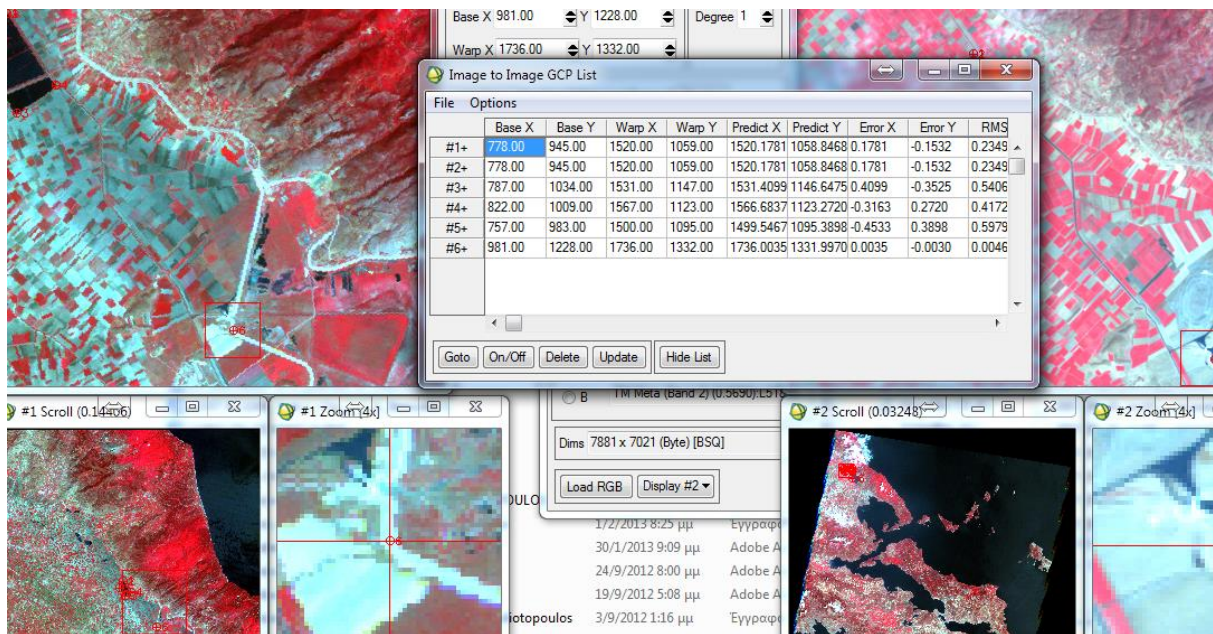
Base X 981.00 Y 1228.00 Degree 1

Warp X 1736.00 Y 1332.00

Image to Image GCP List

File Options

| | Base X | Base Y | Warp X | Warp Y | Predict X | Predict Y | Error X | Error Y | RMS |
|---|---|---|---|---|---|---|---|---|---|
| #1+ | 778.00 | 945.00 | 1520.00 | 1059.00 | 1520.1781 | 1058.8468 | 0.1781 | -0.1532 | 0.2349 |
| #2+ | 778.00 | 945.00 | 1520.00 | 1059.00 | 1520.1781 | 1058.8468 | 0.1781 | -0.1532 | 0.2349 |
| #3+ | 787.00 | 1034.00 | 1531.00 | 1147.00 | 1531.4099 | 1146.6475 | 0.4099 | -0.3525 | 0.5406 |
| #4+ | 822.00 | 1009.00 | 1567.00 | 1123.00 | 1566.6837 | 1123.2720 | -0.3163 | 0.2720 | 0.4172 |
| #5+ | 757.00 | 983.00 | 1500.00 | 1095.00 | 1499.5467 | 1095.3898 | -0.4533 | 0.3898 | 0.5979 |
| #6+ | 981.00 | 1228.00 | 1736.00 | 1332.00 | 1736.0035 | 1331.9970 | 0.0035 | -0.0030 | 0.0046 |

Goto On/Off Delete Update Hide List

#1 Scroll (0.14406) #1 Zoom [4x]

B TM Meta (Band 2) (0.5690):L5T

Dims 7881 x 7021 (Byte) [BSQ]

Load RGB Display #2

#2 Scroll (0.03248) #2 Zoom [4x]

OULO
1/2/2013 8:25 μμ Εγγραφ
30/1/2013 9:09 μμ Adobe A
24/9/2012 8:00 μμ Adobe A
19/9/2012 5:08 μμ Adobe A
iotopoulos 3/9/2012 1:16 μμ Έγγραφ